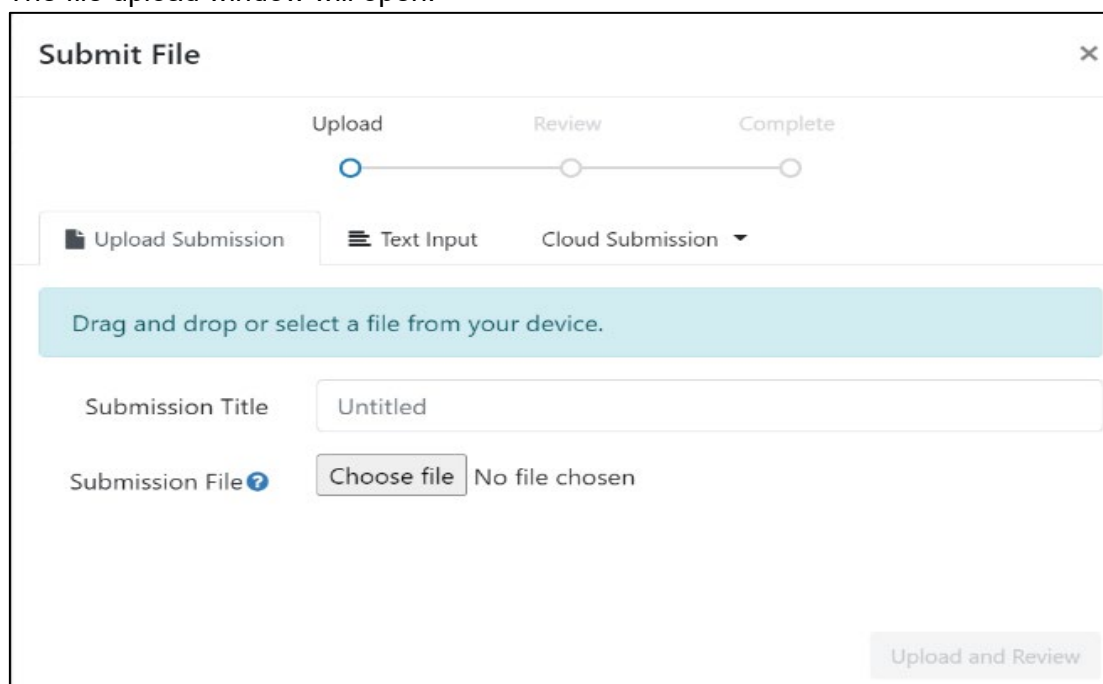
The file upload window will open.

Submit File ×

Upload Review Complete

Upload Submission Text Input Cloud Submission

Drag and drop or select a file from your device.

Submission Title Untitled

Submission File Choose file No file chosen

Upload and Review